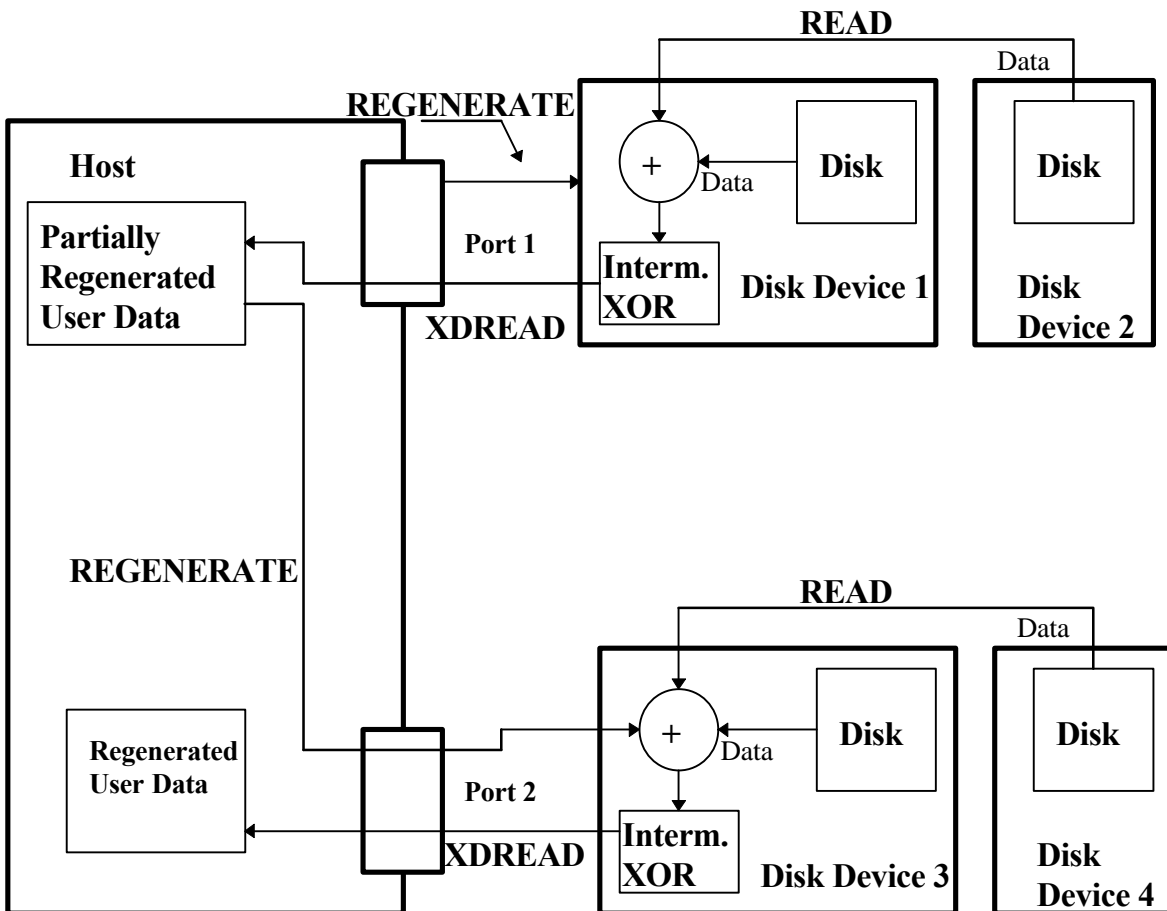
READ

Data

REGENERATE

Host

+

Data

Disk

Disk

Partially Regenerated User Data

Port 1

Interm. XOR

Disk Device 1

Disk Device 2

XDREAD

REGENERATE

READ

Data

+

Data

Disk

Disk

Regenerated User Data

Port 2

Interm. XOR

XDREAD

Disk Device 3

Disk Device 4